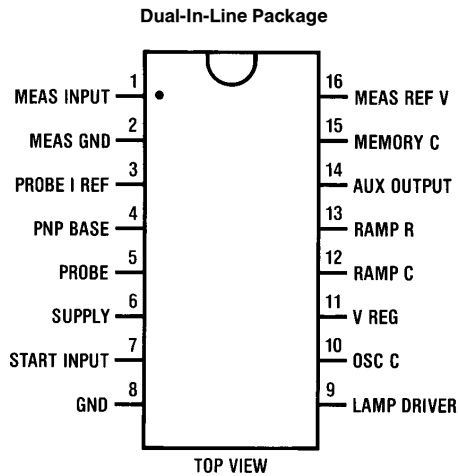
Dual-In-Line Package

MEAS INPUT 1
MEAS GND 2
PROBE I REF 3
PNP BASE 4
PROBE 5
SUPPLY 6
START INPUT 7
GND 8

16 MEAS REF V
15 MEMORY C
14 AUX OUTPUT
13 RAMP R
12 RAMP C
11 V REG
10 OSC C
9 LAMP DRIVER

TOP VIEW